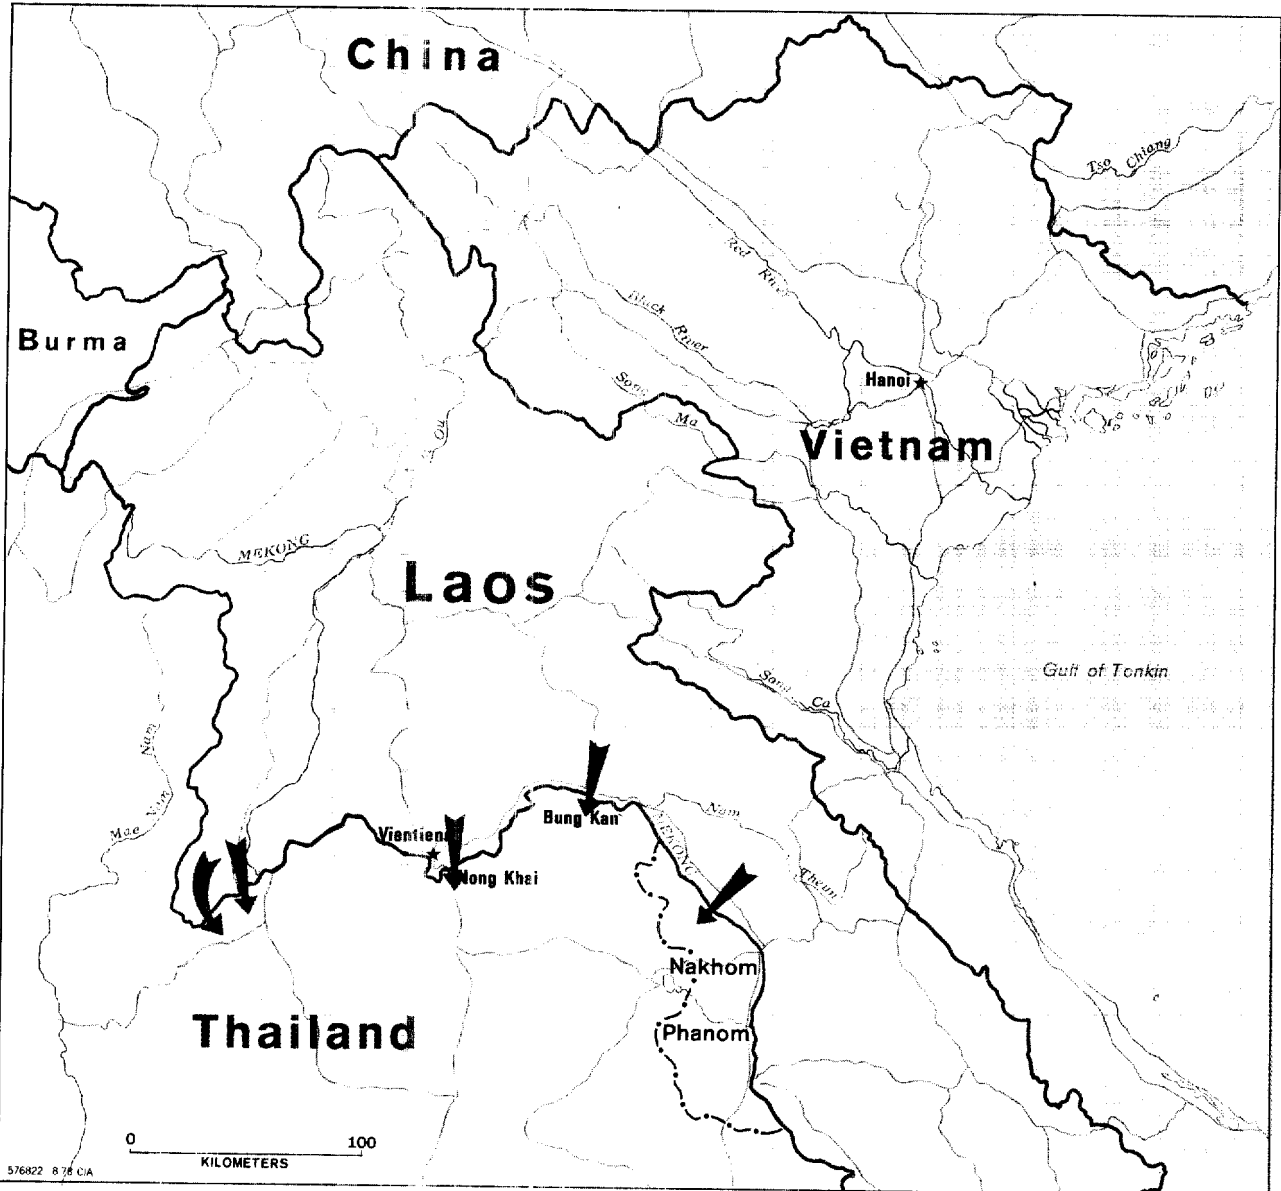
China

Burma

Tso Chiang

Red River

Black River

Song Ma

Hanoi

Vietnam

Nam Ou

MEKONG

Laos

Song Ca

Gulf of Tonkin

Nam

Mae Nam

Vientiane

Nong Khai

Bung Kan

Nam Theun

MEKONG

Nakhom

Phanom

Thailand

0 100
KILOMETERS

576822 8-78 CIA